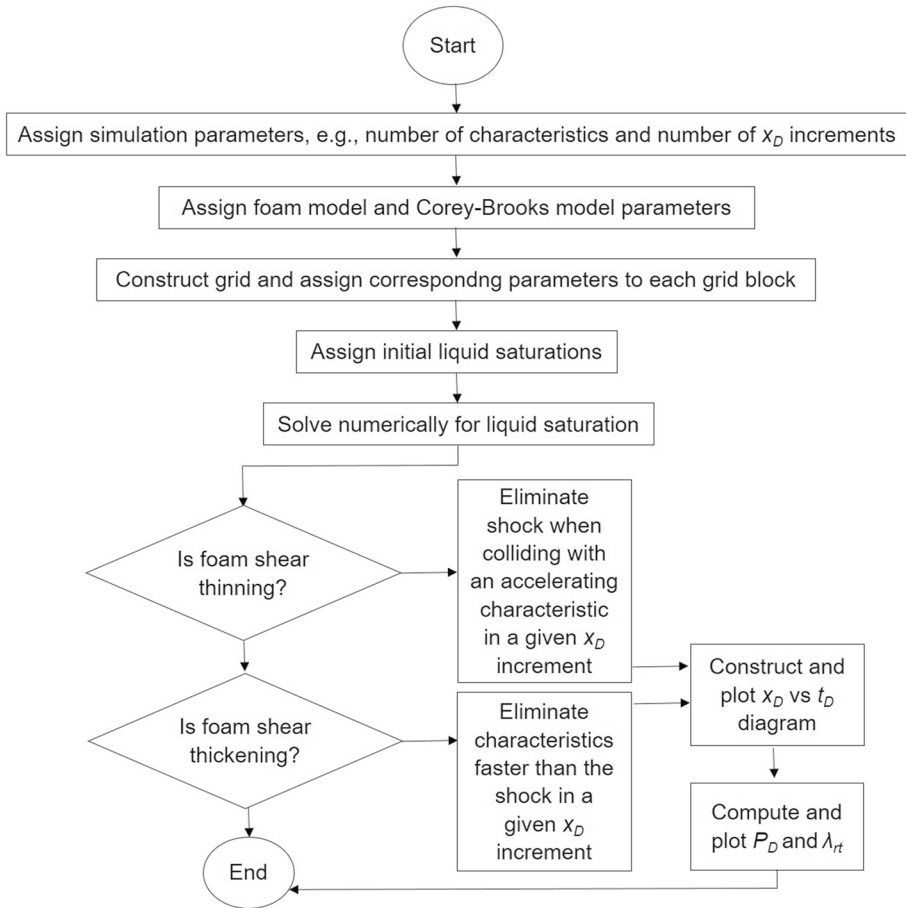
Start

Assign simulation parameters, e.g., number of characteristics and number of $x_D$ increments

Assign foam model and Corey-Brooks model parameters

Construct grid and assign correspondng parameters to each grid block

Assign initial liquid saturations

Solve numerically for liquid saturation

Is foam shear thinning?

Eliminate shock when colliding with an accelerating characteristic in a given $x_D$ increment

Construct and plot $x_D$ vs $t_D$ diagram

Is foam shear thickening?

Eliminate characteristics faster than the shock in a given $x_D$ increment

Compute and plot $P_D$ and $\lambda_{rt}$

End